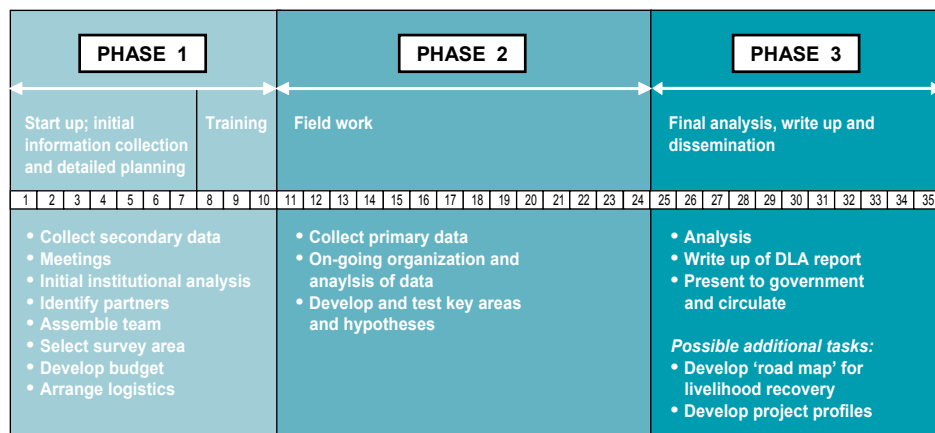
PHASE 1

PHASE 2

PHASE 3

Start up; initial information collection and detailed planning

Training

Field work

Final analysis, write up and dissemination

| 1 | 2 | 3 | 4 | 5 | 6 | 7 | 8 | 9 | 10 | 11 | 12 | 13 | 14 | 15 | 16 | 17 | 18 | 19 | 20 | 21 | 22 | 23 | 24 | 25 | 26 | 27 | 28 | 29 | 30 | 31 | 32 | 33 | 34 | 35 |
|---|---|---|---|---|---|---|---|---|---|---|---|---|---|---|---|---|---|---|---|---|---|---|---|---|---|---|---|---|---|---|---|---|---|---|

• Collect secondary data
• Meetings
• Initial institutional analysis
• Identify partners
• Assemble team
• Select survey area
• Develop budget
• Arrange logistics

• Collect primary data
• On-going organization and anaylsis of data
• Develop and test key areas and hypotheses

• Analysis
• Write up of DLA report
• Present to government and circulate

Possible additional tasks:
• Develop ‘road map’ for livelihood recovery
• Develop project profiles